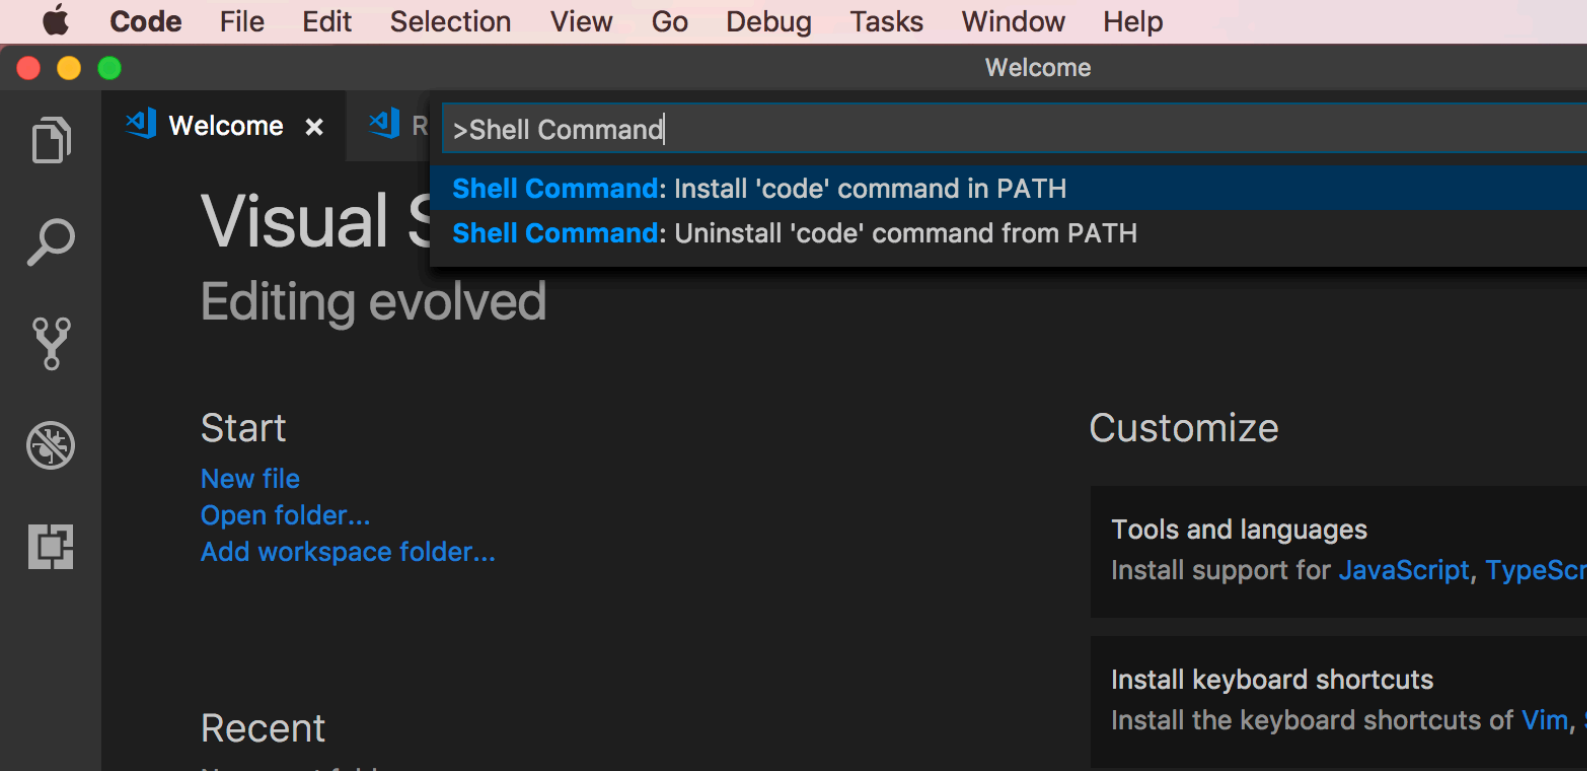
Code File Edit Selection View Go Debug Tasks Window Help

Welcome

Welcome ×

R

>Shell Command

Shell Command: Install 'code' command in PATH

Shell Command: Uninstall 'code' command from PATH

Visual S

Editing evolved

Start

New file

Open folder...

Add workspace folder...

Recent

Customize

Tools and languages

Install support for JavaScript, TypeScr

Install keyboard shortcuts

Install the keyboard shortcuts of Vim,